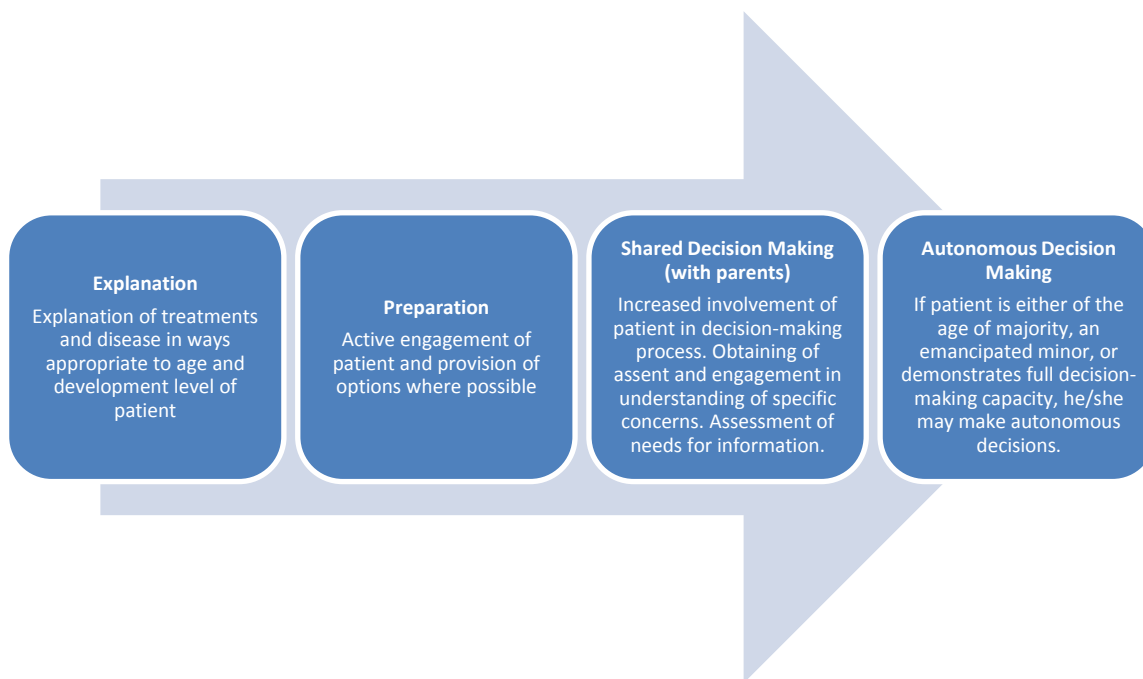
Explanation
Explanation of treatments and disease in ways appropriate to age and development level of patient

Preparation
Active engagement of patient and provision of options where possible

Shared Decision Making (with parents)
Increased involvement of patient in decision-making process. Obtaining of assent and engagement in understanding of specific concerns. Assessment of needs for information.

Autonomous Decision Making
If patient is either of the age of majority, an emancipated minor, or demonstrates full decision-making capacity, he/she may make autonomous decisions.